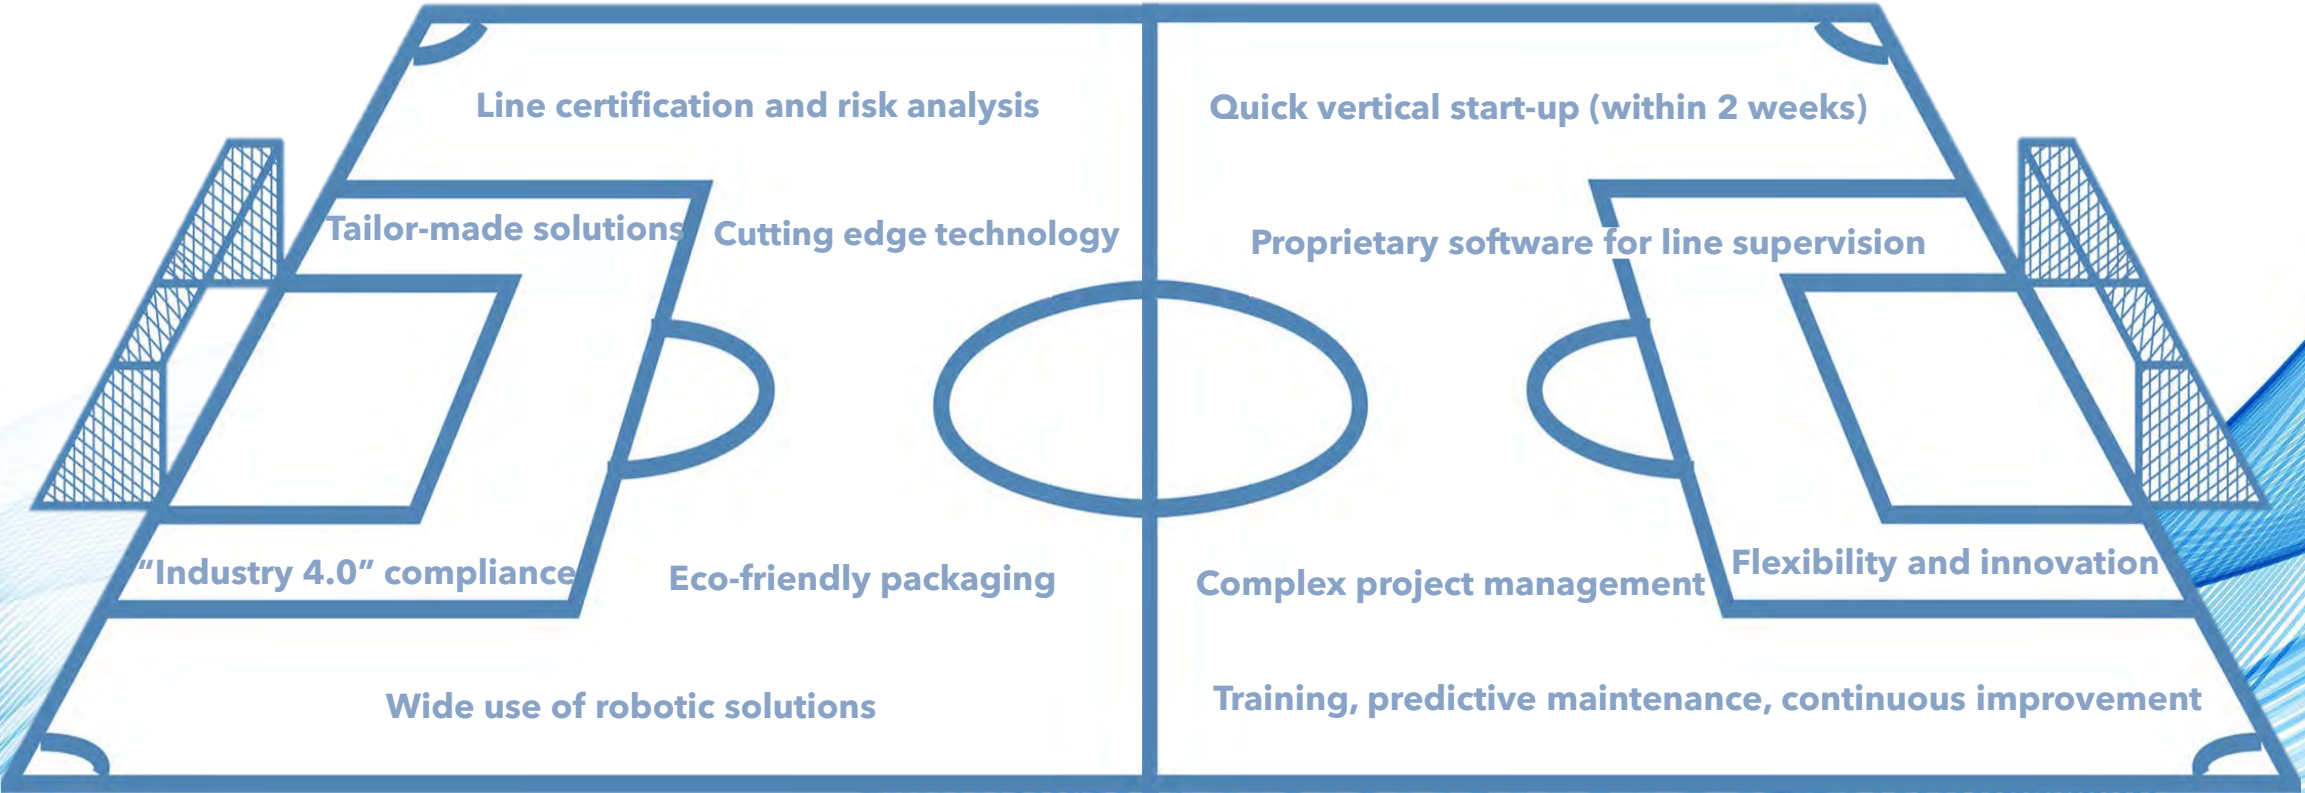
Line certification and risk analysis

Quick vertical start-up (within 2 weeks)

Tailor-made solutions

Cutting edge technology

Proprietary software for line supervision

"Industry 4.0" compliance

Eco-friendly packaging

Complex project management

Flexibility and innovation

Wide use of robotic solutions

Training, predictive maintenance, continuous improvement